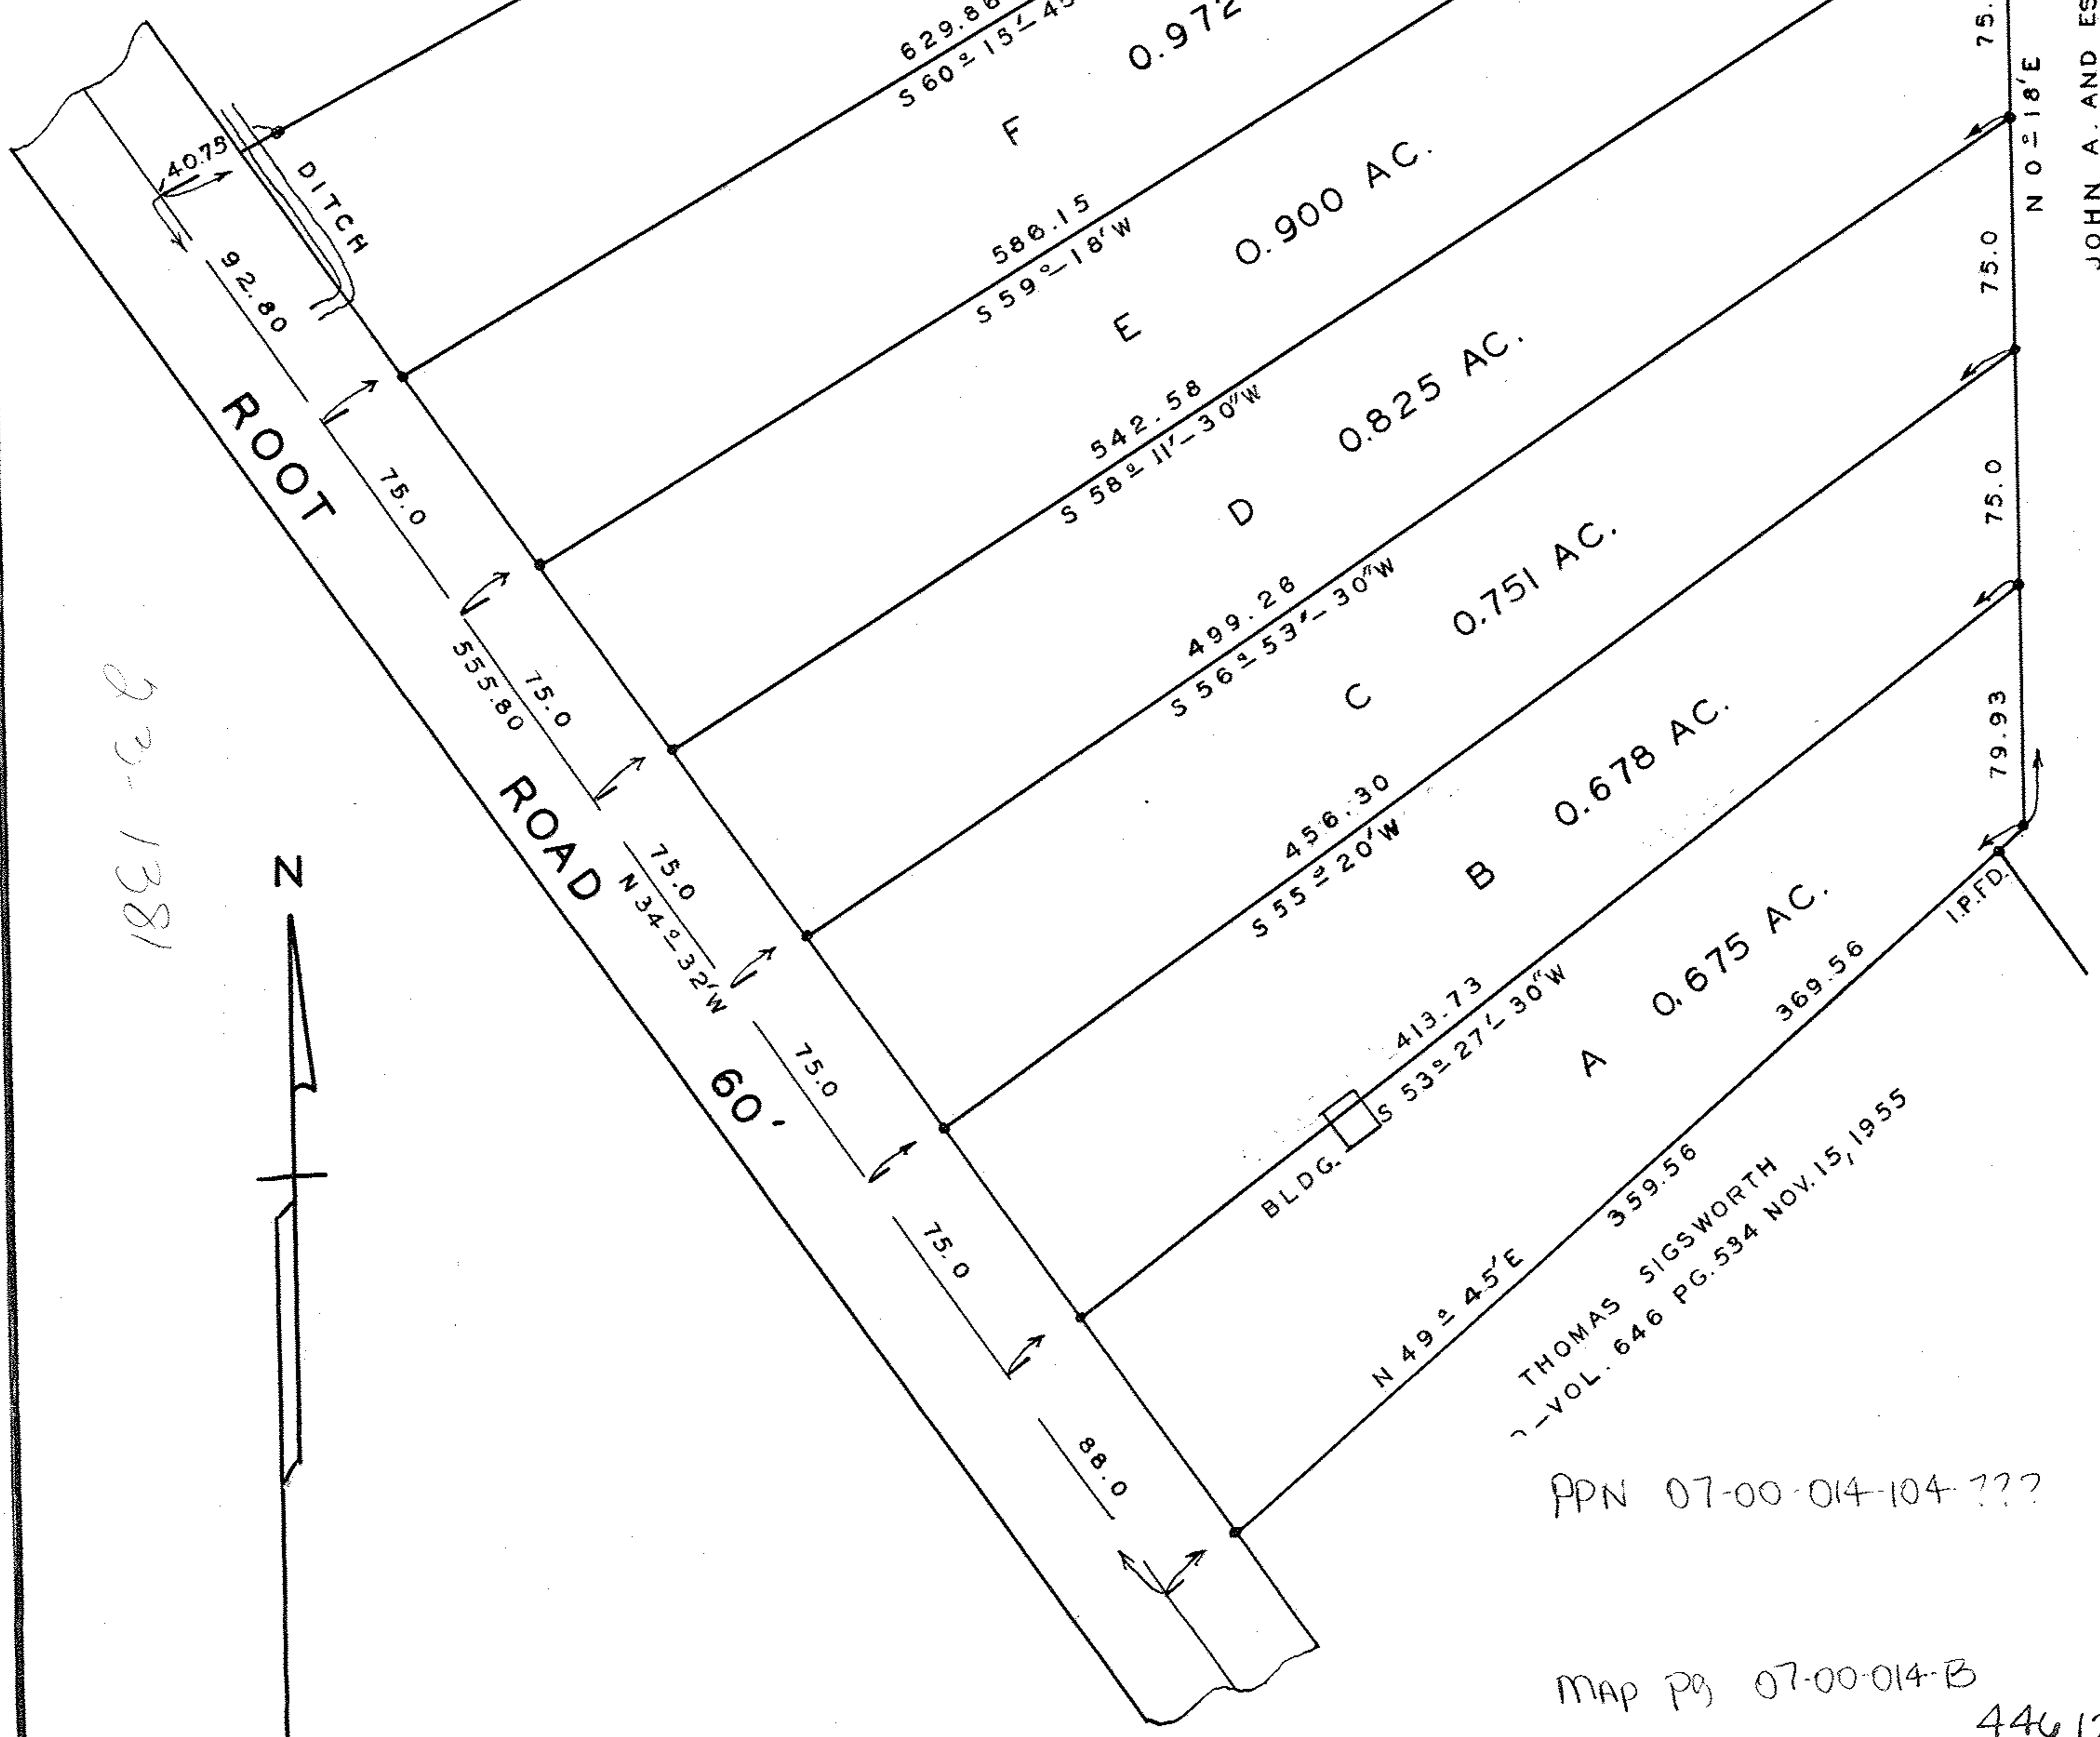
629.86
S 60° 15' 45
0.972
F
40.75
DITCH
92.80
586.15
S 59° 18' W
0.900 AC.
E
542.58
S 58° 11' 30" W
0.825 AC.
D
499.28
S 56° 53' 30" W
0.751 AC.
C
456.30
S 55° 20' W
0.678 AC.
B
413.73
S 53° 27' 30" W
0.675 AC.
A
369.56
I.P.FD.
BLDG.
359.56
N 49° 45' E
THOMAS SIGSWORTH
-VOL. 646 PG. 534 NOV. 15, 1955
ROOT
ROAD
60'
75.0
75.0
555.80
75.0
N 34° 32' W
75.0
75.0
88.0
N
75.
N 0° 18' E
JOHN A. AND ES
75.0
75.0
79.93
1381 (?) 22
PPN 07-00-014-104 ???
Map Pg 07-00-014-B
446